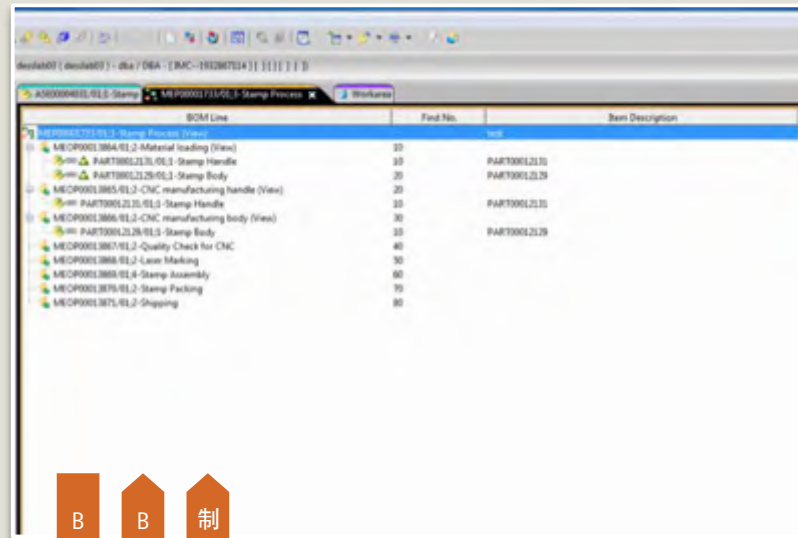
desdab03 ( desdab03 ) - dba / DBA - [ IMC--1932867314 ] [ ] [ ] [ ] [ ]

A5000004831/01;1-Stamp | MEP00001733/01;1-Stamp Process | Workarea

| BOM Line | Find No. | Item Description |
|---|---|---|
| MEP00001733/01;1-Stamp Process (View) | | test |
| MEOP00013864/01;2-Material loading (View) | 10 | |
| PART00012131/01;1-Stamp Handle | 10 | PART00012131 |
| PART00012129/01;1-Stamp Body | 20 | PART00012129 |
| MEOP00013865/01;2-CNC manufacturing handle (View) | 20 | |
| PART00012131/01;1-Stamp Handle | 10 | PART00012131 |
| MEOP00013866/01;2-CNC manufacturing body (View) | 30 | |
| PART00012129/01;1-Stamp Body | 10 | PART00012129 |
| MEOP00013867/01;2-Quality Check for CNC | 40 | |
| MEOP00013868/01;2-Laser Marking | 50 | |
| MEOP00013869/01;4-Stamp Assembly | 60 | |
| MEOP00013870/01;2-Stamp Packing | 70 | |
| MEOP00013871/01;2-Shipping | 80 | |

B

B

制